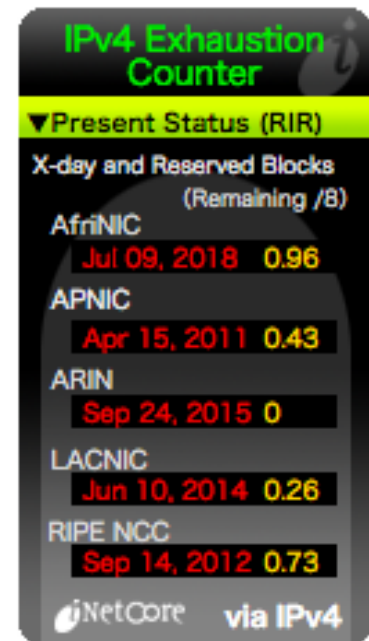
IPv4 Exhaustion Counter

▼Present Status (RIR)

X-day and Reserved Blocks
(Remaining /8)

AfriNIC
Jul 09, 2018 0.96

APNIC
Apr 15, 2011 0.43

ARIN
Sep 24, 2015 0

LACNIC
Jun 10, 2014 0.26

RIPE NCC
Sep 14, 2012 0.73

iNetCore via IPv4